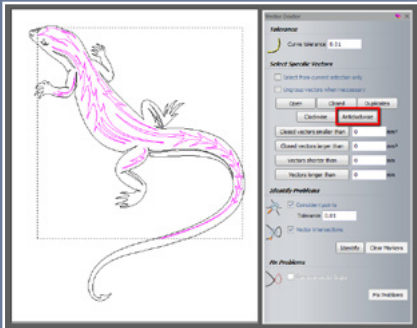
Vector Doctor

Tolerance

Curve tolerance 0.01

Select Specific Vectors

Select from current selection only

Ungroup vectors when necessary

Open Closed Duplicates

Clockwise Anticlockwise

Closed vectors smaller than 0 mm²

Closed vectors larger than 0 mm²

Vectors shorter than 0 mm

Vectors longer than 0 mm

Identify Problems

Coincident points

Tolerance 0.01

Vector intersections

Identify Clear Markers

Fix Problems

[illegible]

Fix Problems